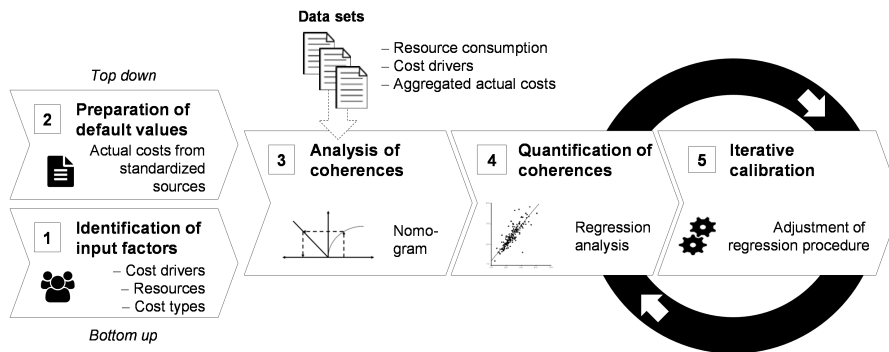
Data sets

– Resource consumption
– Cost drivers
– Aggregated actual costs

Top down

2 Preparation of default values

Actual costs from standardized sources

1 Identification of input factors

– Cost drivers
– Resources
– Cost types

Bottom up

3 Analysis of coherences

Nomogram

4 Quantification of coherences

Regression analysis

5 Iterative calibration

Adjustment of regression procedure